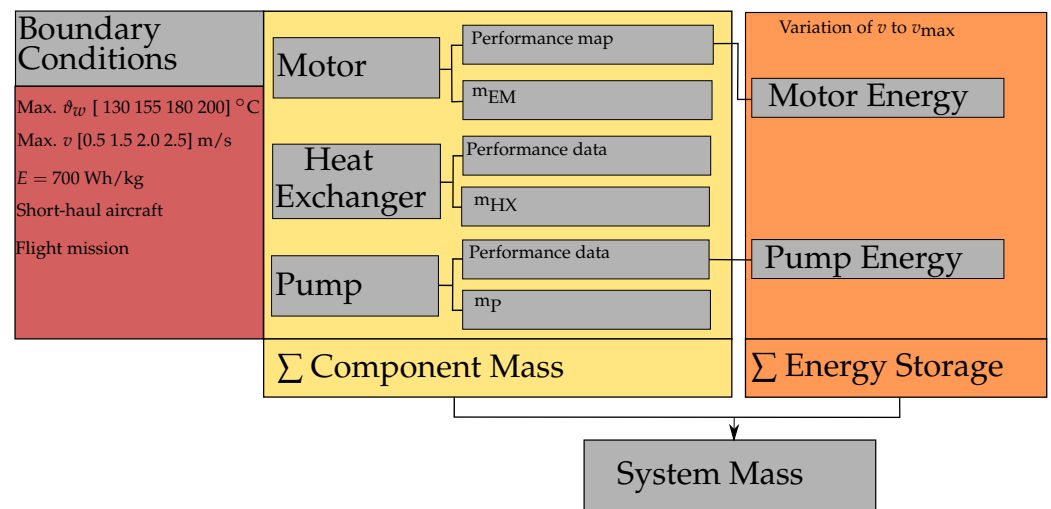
Boundary Conditions

Max. $\vartheta_w$ [ 130 155 180 200] °C

Max. $v$ [0.5 1.5 2.0 2.5] m/s

$E = 700$ Wh/kg

Short-haul aircraft

Flight mission

Motor

Performance map

$m_{EM}$

Heat Exchanger

Performance data

$m_{HX}$

Pump

Performance data

$m_{P}$

$\sum$ Component Mass

Variation of $v$ to $v_{\text{max}}$

Motor Energy

Pump Energy

$\sum$ Energy Storage

System Mass